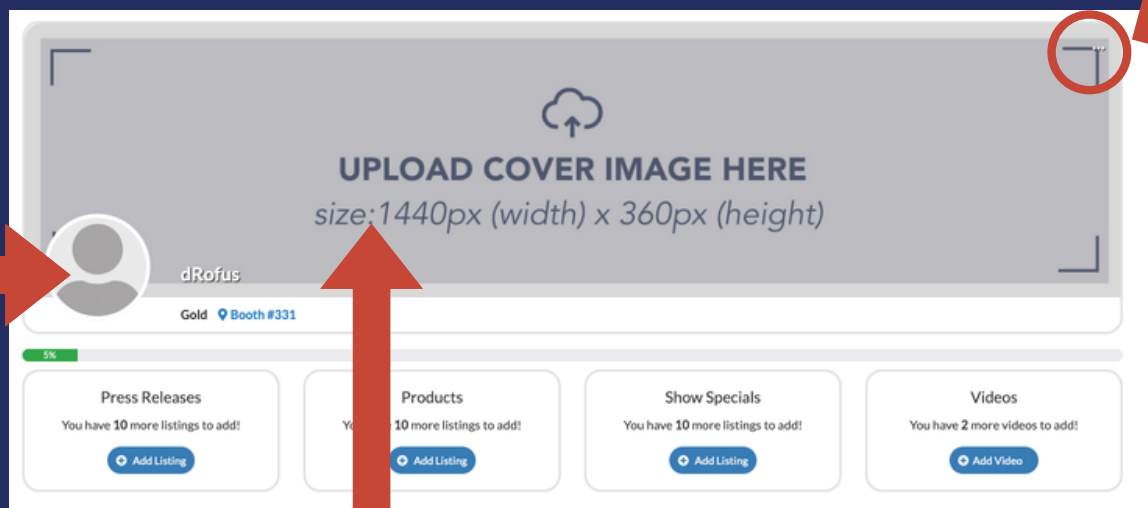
UPLOAD COVER IMAGE HERE

size:1440px (width) x 360px (height)

dRofus

Gold Booth #331

5%

Press Releases

You have 10 more listings to add!

Add Listing

Products

You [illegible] 10 more listings to add!

Add Listing

Show Specials

You have 10 more listings to add!

Add Listing

Videos

You have 2 more videos to add!

Add Video